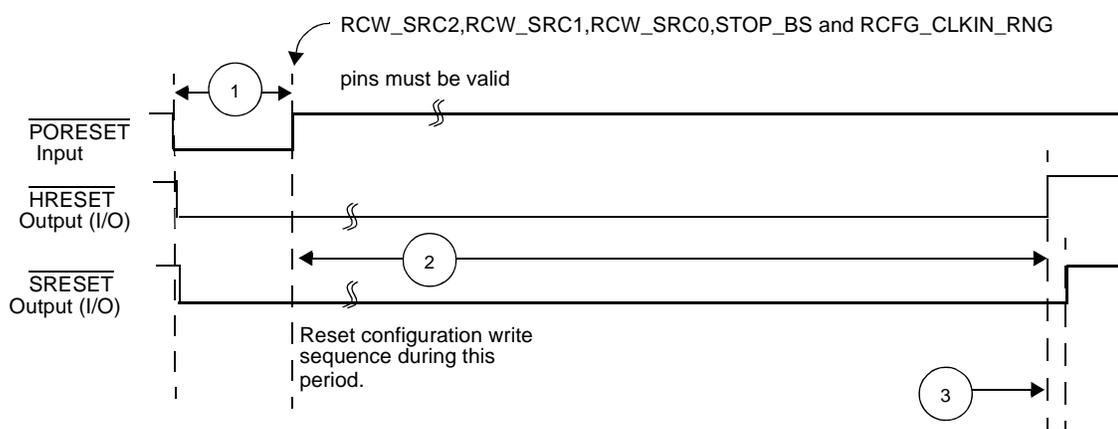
RCW_SRC2,RCW_SRC1,RCW_SRC0,STOP_BS and RCFG_CLKIN_RNG

pins must be valid

1

$\overline{\text{PORESET}}$
Input

$\overline{\text{HRESET}}$
Output (I/O)

2

$\overline{\text{SRESET}}$
Output (I/O)

Reset configuration write sequence during this period.

3